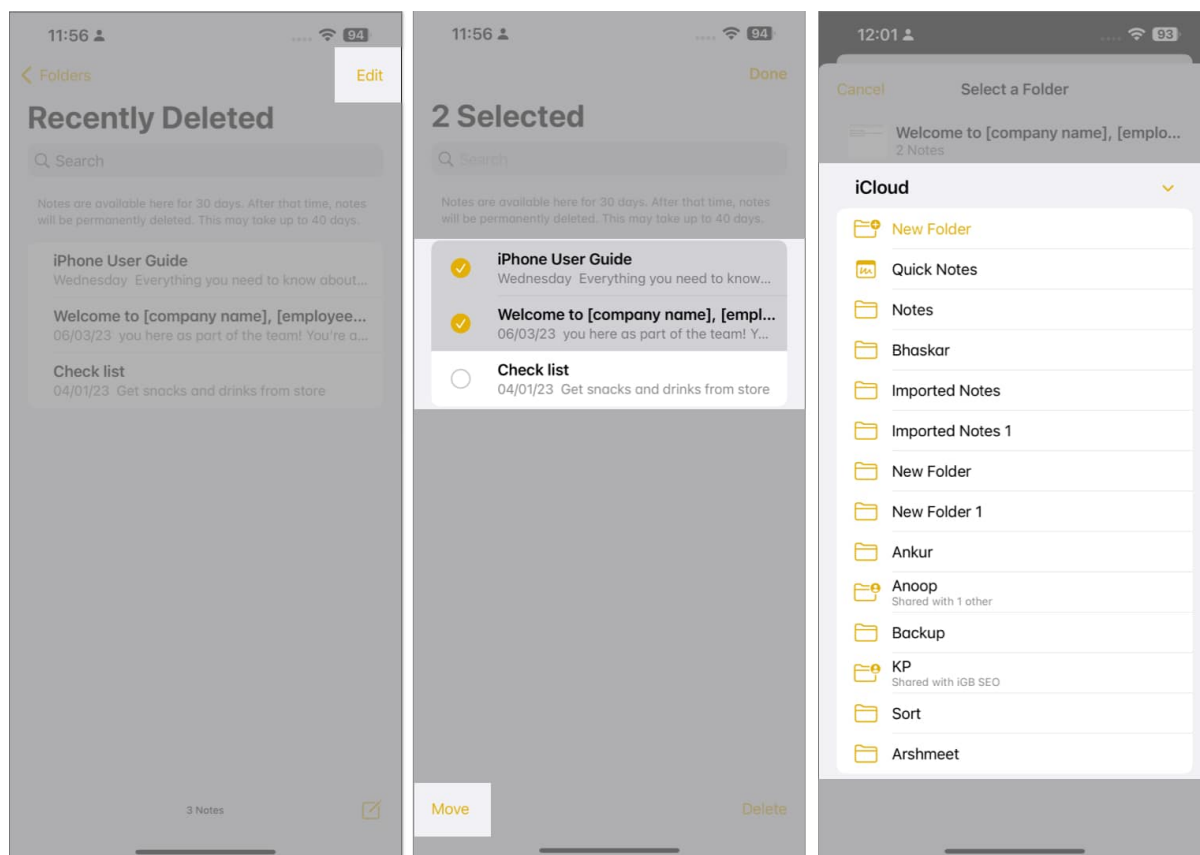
11:56 94

Folders Edit

Recently Deleted

Search

Notes are available here for 30 days. After that time, notes will be permanently deleted. This may take up to 40 days.

iPhone User Guide
Wednesday Everything you need to know about...

Welcome to [company name], [employee...
06/03/23 you here as part of the team! You're a...

Check list
04/01/23 Get snacks and drinks from store

3 Notes

11:56 94

Done

2 Selected

Search

Notes are available here for 30 days. After that time, notes will be permanently deleted. This may take up to 40 days.

iPhone User Guide
Wednesday Everything you need to know...

Welcome to [company name], [empl...
06/03/23 you here as part of the team! Y...

Check list
04/01/23 Get snacks and drinks from store

Move Delete

12:01 93

Cancel Select a Folder

Welcome to [company name], [emplo...
2 Notes

iCloud

New Folder
Quick Notes
Notes
Bhaskar
Imported Notes
Imported Notes 1
New Folder
New Folder 1
Ankur
Anoop
Shared with 1 other
Backup
KP
Shared with iGB SEO
Sort
Arshmeet